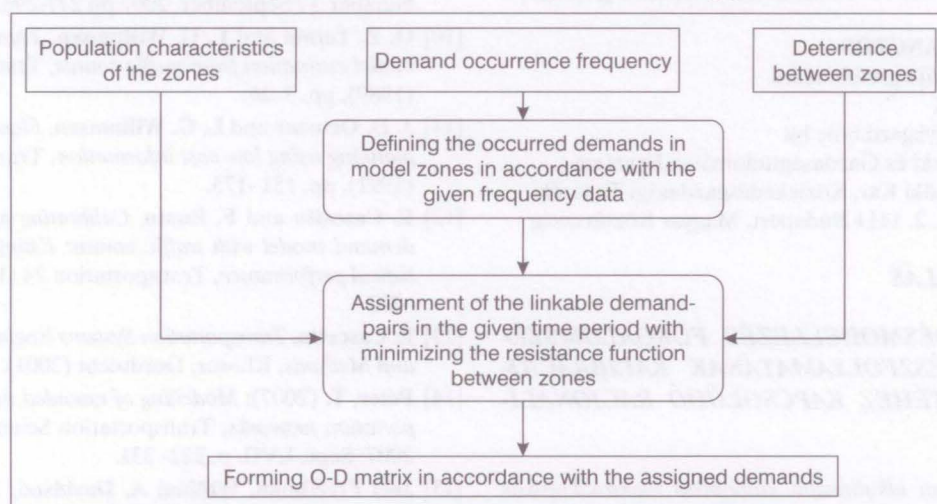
Population characteristics of the zones

Demand occurrence frequency

Deterrence between zones

Defining the occurred demands in model zones in accordance with the given frequency data

Assignment of the linkable demand-pairs in the given time period with minimizing the resistance function between zones

Forming O-D matrix in accordance with the assigned demands